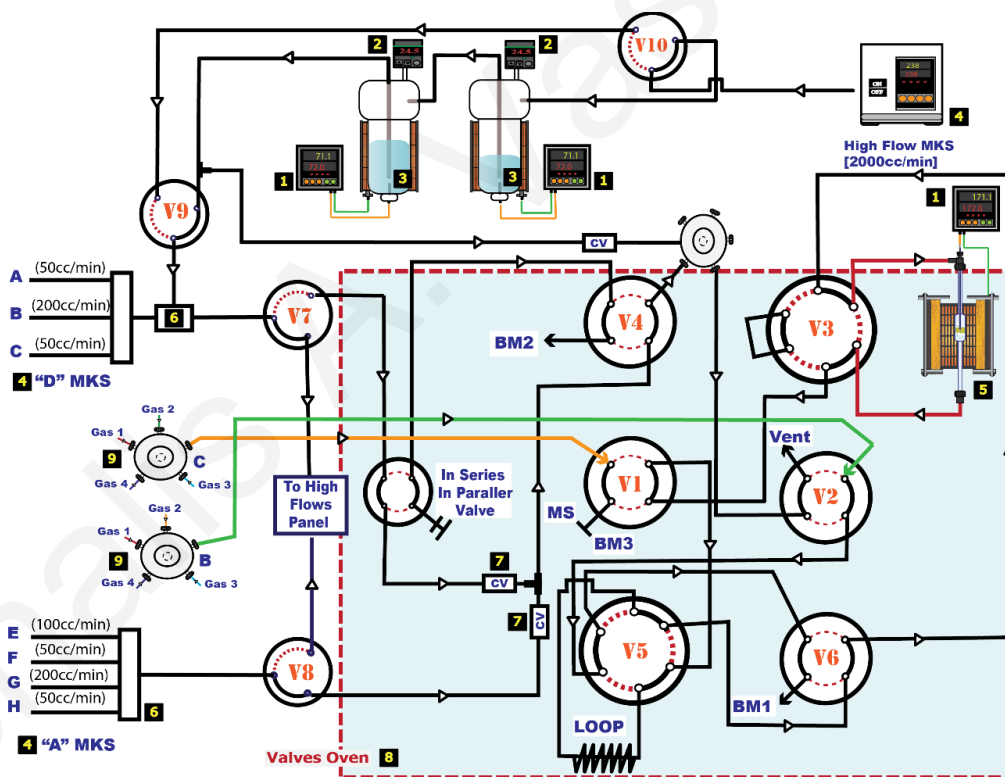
V10
2
24.5
2
24.5
238
4
High Flow MKS
[2000cc/min]
71.1
1
3
3
71.1
1
1
171.1
V9
CV
A
(50cc/min)
B
(200cc/min)
C
(50cc/min)
6
V7
BM2
V4
V3
5
4 "D" MKS
Gas 2
Gas 1
9
C
Gas 4
Gas 3
Vent
V1
V2
In Series
In Paraller
Valve
To High
Flows
Panel
MS
BM3
Gas 2
Gas 1
9
B
Gas 4
Gas 3
7
CV
7
CV
V5
V6
E
(100cc/min)
F
(50cc/min)
G
(200cc/min)
H
(50cc/min)
6
V8
BM1
LOOP
4 "A" MKS
Valves Oven 8